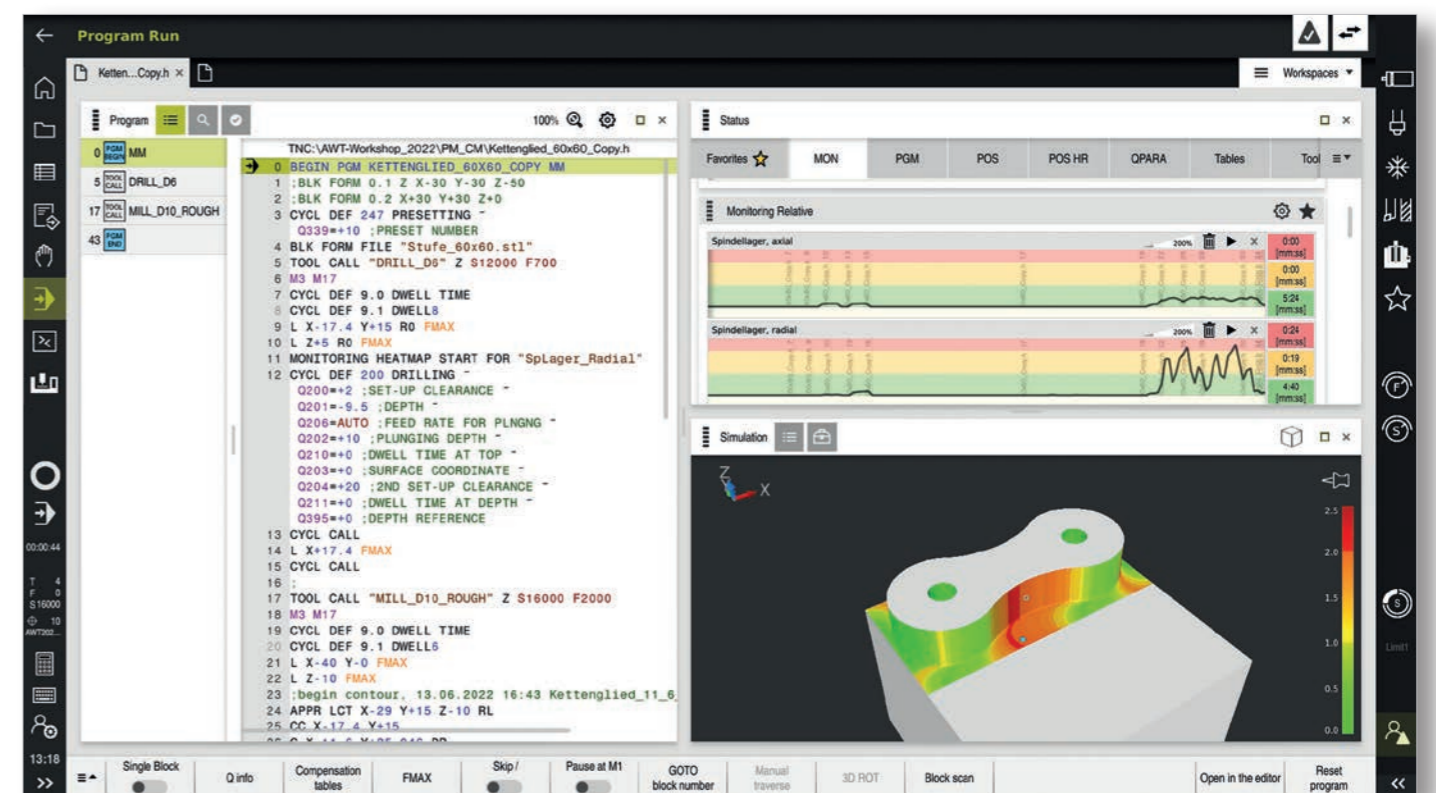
Program Run

Ketten...Copy.h ×

Workspaces

Program

100%

TNC:\AWT-Workshop_2022\PM_CM\Kettenglied_60x60_Copy.h

0 PGM BEGIN MM
5 TOOL CALL DRILL_D6
17 TOOL CALL MILL_D10_ROUGH
43 PGM END

0 BEGIN PGM KETTENGLIED_60X60_COPY MM
1 ;BLK FORM 0.1 Z X-30 Y-30 Z-50
2 ;BLK FORM 0.2 X+30 Y+30 Z+0
3 CYCL DEF 247 PRESETTING ~
Q339=+10 ;PRESET NUMBER
4 BLK FORM FILE "Stufe_60x60.stl"
5 TOOL CALL "DRILL_D6" Z S12000 F700
6 M3 M17
7 CYCL DEF 9.0 DWELL TIME
8 CYCL DEF 9.1 DWELL8
9 L X-17.4 Y+15 R0 FMAX
10 L Z+5 R0 FMAX
11 MONITORING HEATMAP START FOR "SpLager_Radial"
12 CYCL DEF 200 DRILLING ~
Q200=+2 ;SET-UP CLEARANCE ~
Q201=-9.5 ;DEPTH ~
Q206=AUTO ;FEED RATE FOR PLNGNG ~
Q202=+10 ;PLUNGING DEPTH ~
Q210=+0 ;DWELL TIME AT TOP ~
Q203=+0 ;SURFACE COORDINATE ~
Q204=+20 ;2ND SET-UP CLEARANCE ~
Q211=+0 ;DWELL TIME AT DEPTH ~
Q395=+0 ;DEPTH REFERENCE
13 CYCL CALL
14 L X+17.4 FMAX
15 CYCL CALL
16 ;
17 TOOL CALL "MILL_D10_ROUGH" Z S16000 F2000
18 M3 M17
19 CYCL DEF 9.0 DWELL TIME
20 CYCL DEF 9.1 DWELL6
21 L X-40 Y-0 FMAX
22 L Z-10 FMAX
23 ;begin contour, 13.06.2022 16:43 Kettenglied_11_6
24 APPR LCT X-29 Y+15 Z-10 RL
25 CC X-17.4 Y+15

Status

Favorites | MON | PGM | POS | POS HR | QPARA | Tables | Tool

Monitoring Relative

Spindellager, axial
200%
0:00 [mm:ss]
0:00 [mm:ss]
5:24 [mm:ss]

Spindellager, radial
200%
0:24 [mm:ss]
0:19 [mm:ss]
4:40 [mm:ss]

Simulation

Z
X

2.5
2.0
1.5
1.0
0.5
0.0

00:00:44
T 4
F 0
S16000
10
AWT202...
13:18

Limit1

Single Block | Q info | Compensation tables | FMAX | Skip / | Pause at M1 | GOTO block number | Manual traverse | 3D ROT | Block scan | Open in the editor | Reset program